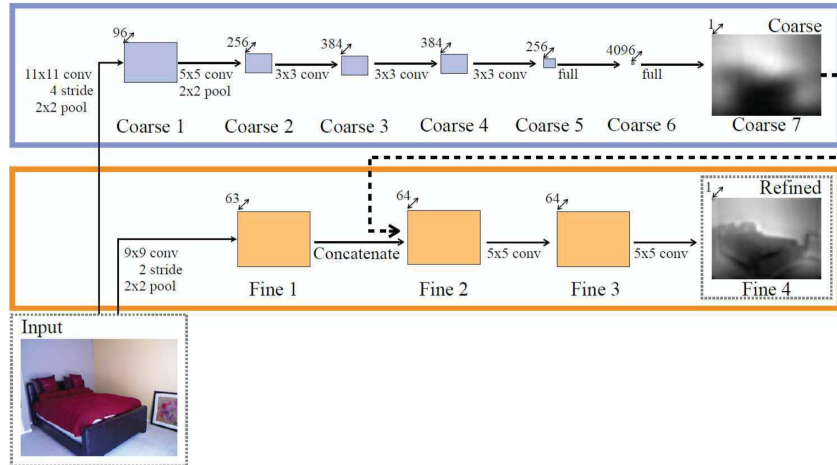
96
11x11 conv
4 stride
2x2 pool
Coarse 1
256
5x5 conv
2x2 pool
Coarse 2
384
3x3 conv
Coarse 3
384
3x3 conv
Coarse 4
256
3x3 conv
Coarse 5
4096
full
Coarse 6
1
full
Coarse
Coarse 7

63
9x9 conv
2 stride
2x2 pool
Fine 1
Concatenate
64
Fine 2
5x5 conv
64
Fine 3
5x5 conv
1
Refined
Fine 4

Input